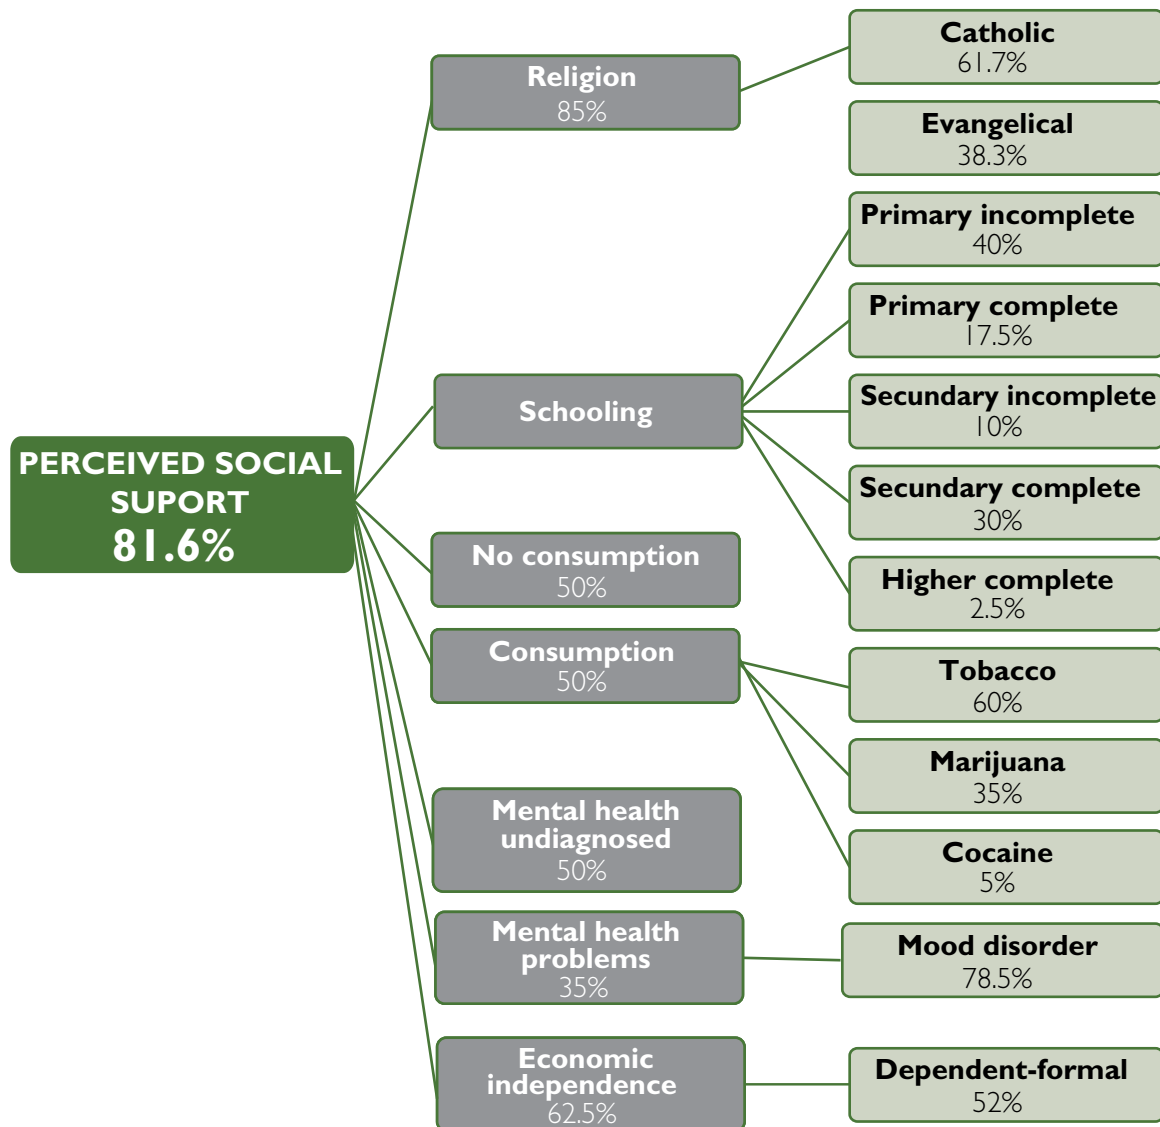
PERCEIVED SOCIAL SUPORT
81.6%

Religion
85%

Catholic
61.7%

Evangelical
38.3%

Schooling

Primary incomplete
40%

Primary complete
17.5%

Secundary incomplete
10%

Secundary complete
30%

Higher complete
2.5%

No consumption
50%

Consumption
50%

Tobacco
60%

Marijuana
35%

Cocaine
5%

Mental health undiagnosed
50%

Mental health problems
35%

Mood disorder
78.5%

Economic independence
62.5%

Dependent-formal
52%